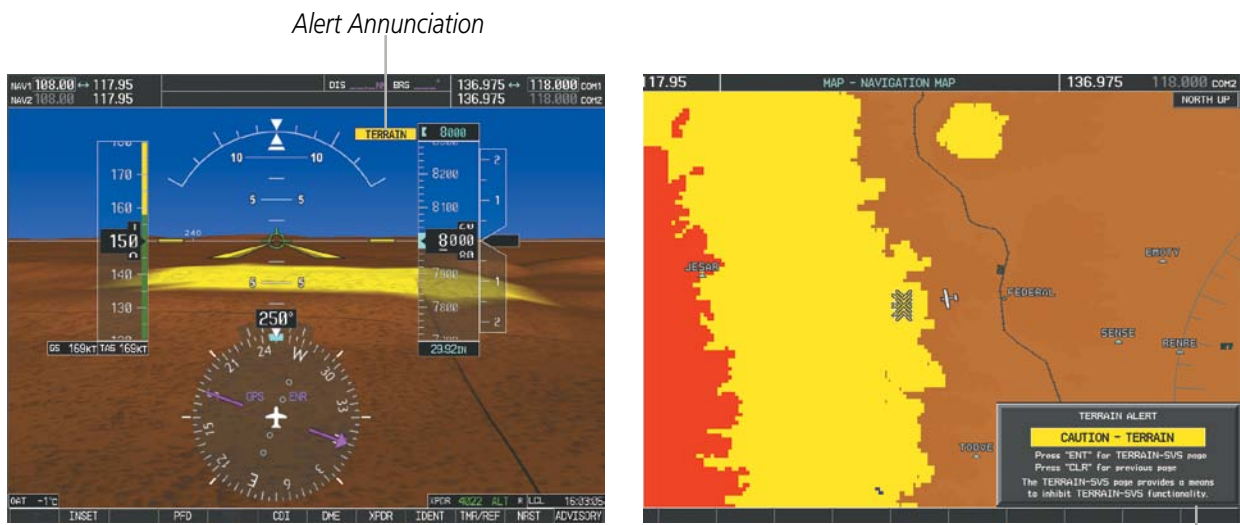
Alert Annunciation

NAV1 108.00 ↔ 117.95
NAV2 108.00 117.95
DIS BRG
136.975 ↔ 118.000 COM1
136.975 118.000 COM2

TERRAIN
8000
10 10
5 5
170
160
150
140
130
240
8200
8100
8000
7900
7800
2
1
1
2
5 5
250°
GS 169KT TAS 169KT
29.92IN
24
W
30
33
N
3
6
E
12
15
S
21
GPS
ENR
OAT -1°C
XPDR 4022 ALT R LCL 15:33:05
INSET PFD CDI DME XPDR IDENT TMR/REF NRST ADVISORY

117.95
MAP - NAVIGATION MAP
136.975 118.000 COM2
NORTH UP
JESAR
FEDERAL
EMOTY
SENSE
RENRE
TODDE
TERRAIN ALERT
CAUTION - TERRAIN
Press "ENT" for TERRAIN-SVS page
Press "CLR" for previous page
The TERRAIN-SVS page provides a means to inhibit TERRAIN-SVS functionality.